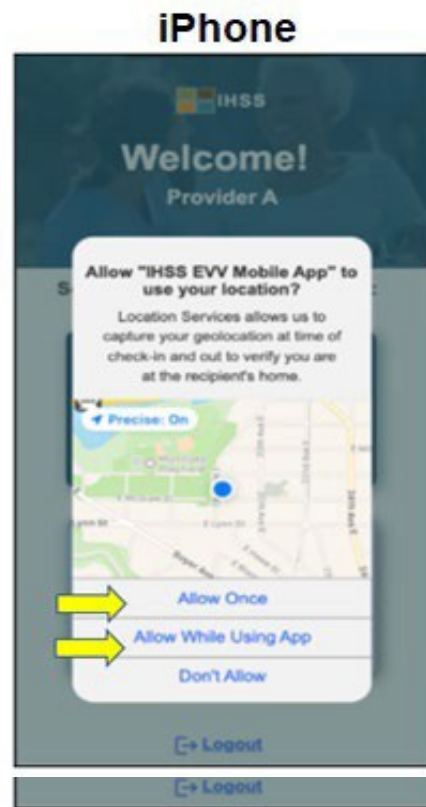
iPhone

IHSS

Welcome!

Provider A

Allow "IHSS EVV Mobile App" to use your location?

Location Services allows us to capture your geolocation at time of check-in and out to verify you are at the recipient's home.

Precise: On

Allow Once

Allow While Using App

Don't Allow

Logout

Logout